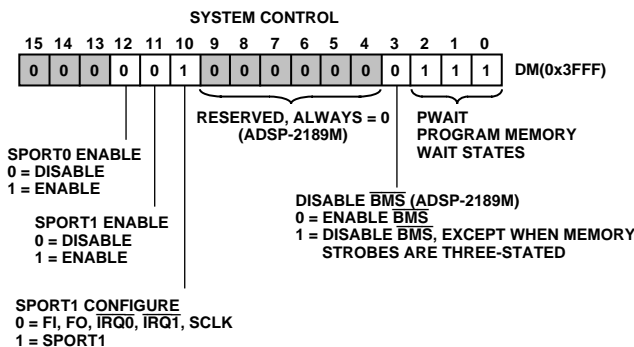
SYSTEM CONTROL

| 15 | 14 | 13 | 12 | 11 | 10 | 9 | 8 | 7 | 6 | 5 | 4 | 3 | 2 | 1 | 0 |
|---|---|---|---|---|---|---|---|---|---|---|---|---|---|---|---|
| 0 | 0 | 0 | 0 | 0 | 1 | 0 | 0 | 0 | 0 | 0 | 0 | 0 | 1 | 1 | 1 |

DM(0x3FFF)

RESERVED, ALWAYS = 0 (ADSP-2189M)

PWAIT
PROGRAM MEMORY WAIT STATES

SPORT0 ENABLE
0 = DISABLE
1 = ENABLE

SPORT1 ENABLE
0 = DISABLE
1 = ENABLE

DISABLE $\overline{BMS}$ (ADSP-2189M)
0 = ENABLE $\overline{BMS}$
1 = DISABLE $\overline{BMS}$, EXCEPT WHEN MEMORY STROBES ARE THREE-STATED

SPORT1 CONFIGURE
0 = FI, FO, $\overline{IRQ0}$, $\overline{IRQ1}$, SCLK
1 = SPORT1